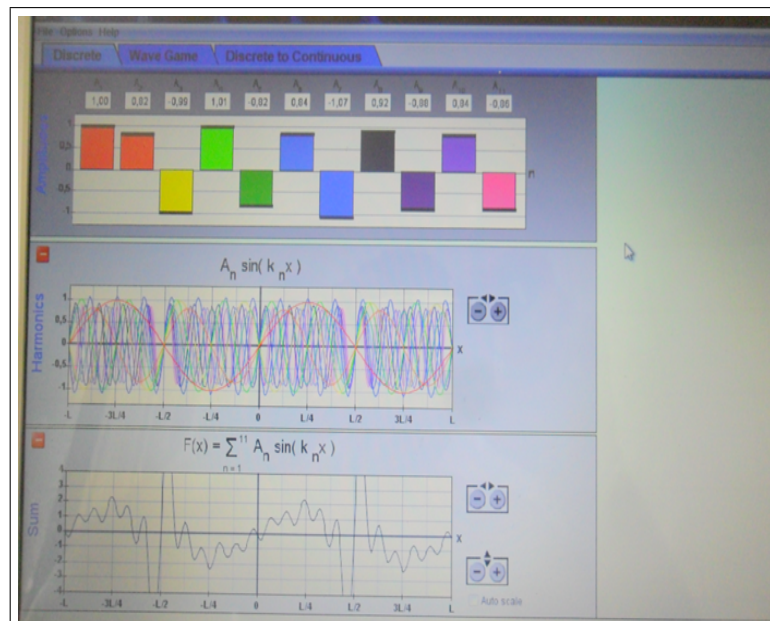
File Options Help

Discrete | Wave Game | Discrete to Continuous

$A_1$ $A_2$ $A_3$ $A_4$ $A_5$ $A_6$ $A_7$ $A_8$ $A_9$ $A_{10}$ $A_{11}$

1,00 | 0,92 | -0,99 | 1,01 | -0,82 | 0,84 | -1,07 | 0,92 | -0,88 | 0,84 | -0,86

Amplitudes

1
0,5
0
-0,5
-1

n

$A_n \sin(k_n x)$

Harmonics

1
0,5
0
-0,5
-1

x

-L -3L/4 -L/2 -L/4 0 L/4 L/2 3L/4 L

$F(x) = \sum_{n=1}^{11} A_n \sin(k_n x)$

Sum

4
3
2
1
0
-1
-2
-3
-4

x

-L -3L/4 -L/2 -L/4 0 L/4 L/2 3L/4 L

Auto scale